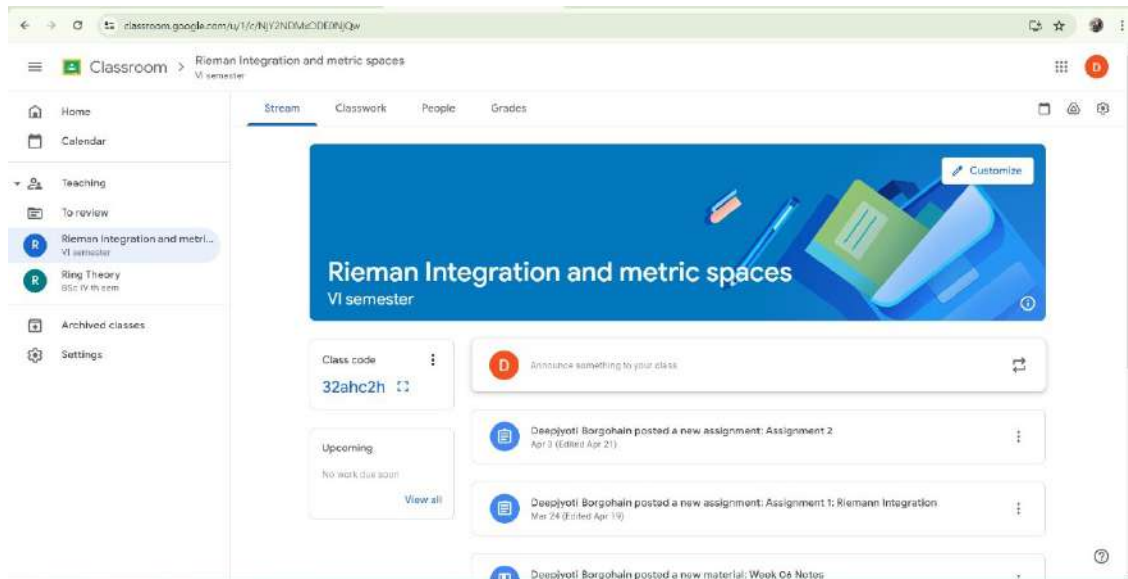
classroom.google.com/u/1/c/NjY2NDMzODE0NjQw

Classroom > Rieman Integration and metric spaces
VI semester

D

Home

Calendar

Teaching

To review

R Rieman Integration and metri...
VI semester

R Ring Theory
BSc IV th sem

Archived classes

Settings

Stream Classwork People Grades

Customize

Rieman Integration and metric spaces
VI semester

Class code
32ahc2h

Upcoming
No work due soon
View all

D Announce something to your class

Deepjyoti Borgohain posted a new assignment: Assignment 2
Apr 3 (Edited Apr 21)

Deepjyoti Borgohain posted a new assignment: Assignment 1: Riemann Integration
Mar 24 (Edited Apr 19)

Deepjyoti Borgohain posted a new material: Week 06 Notes